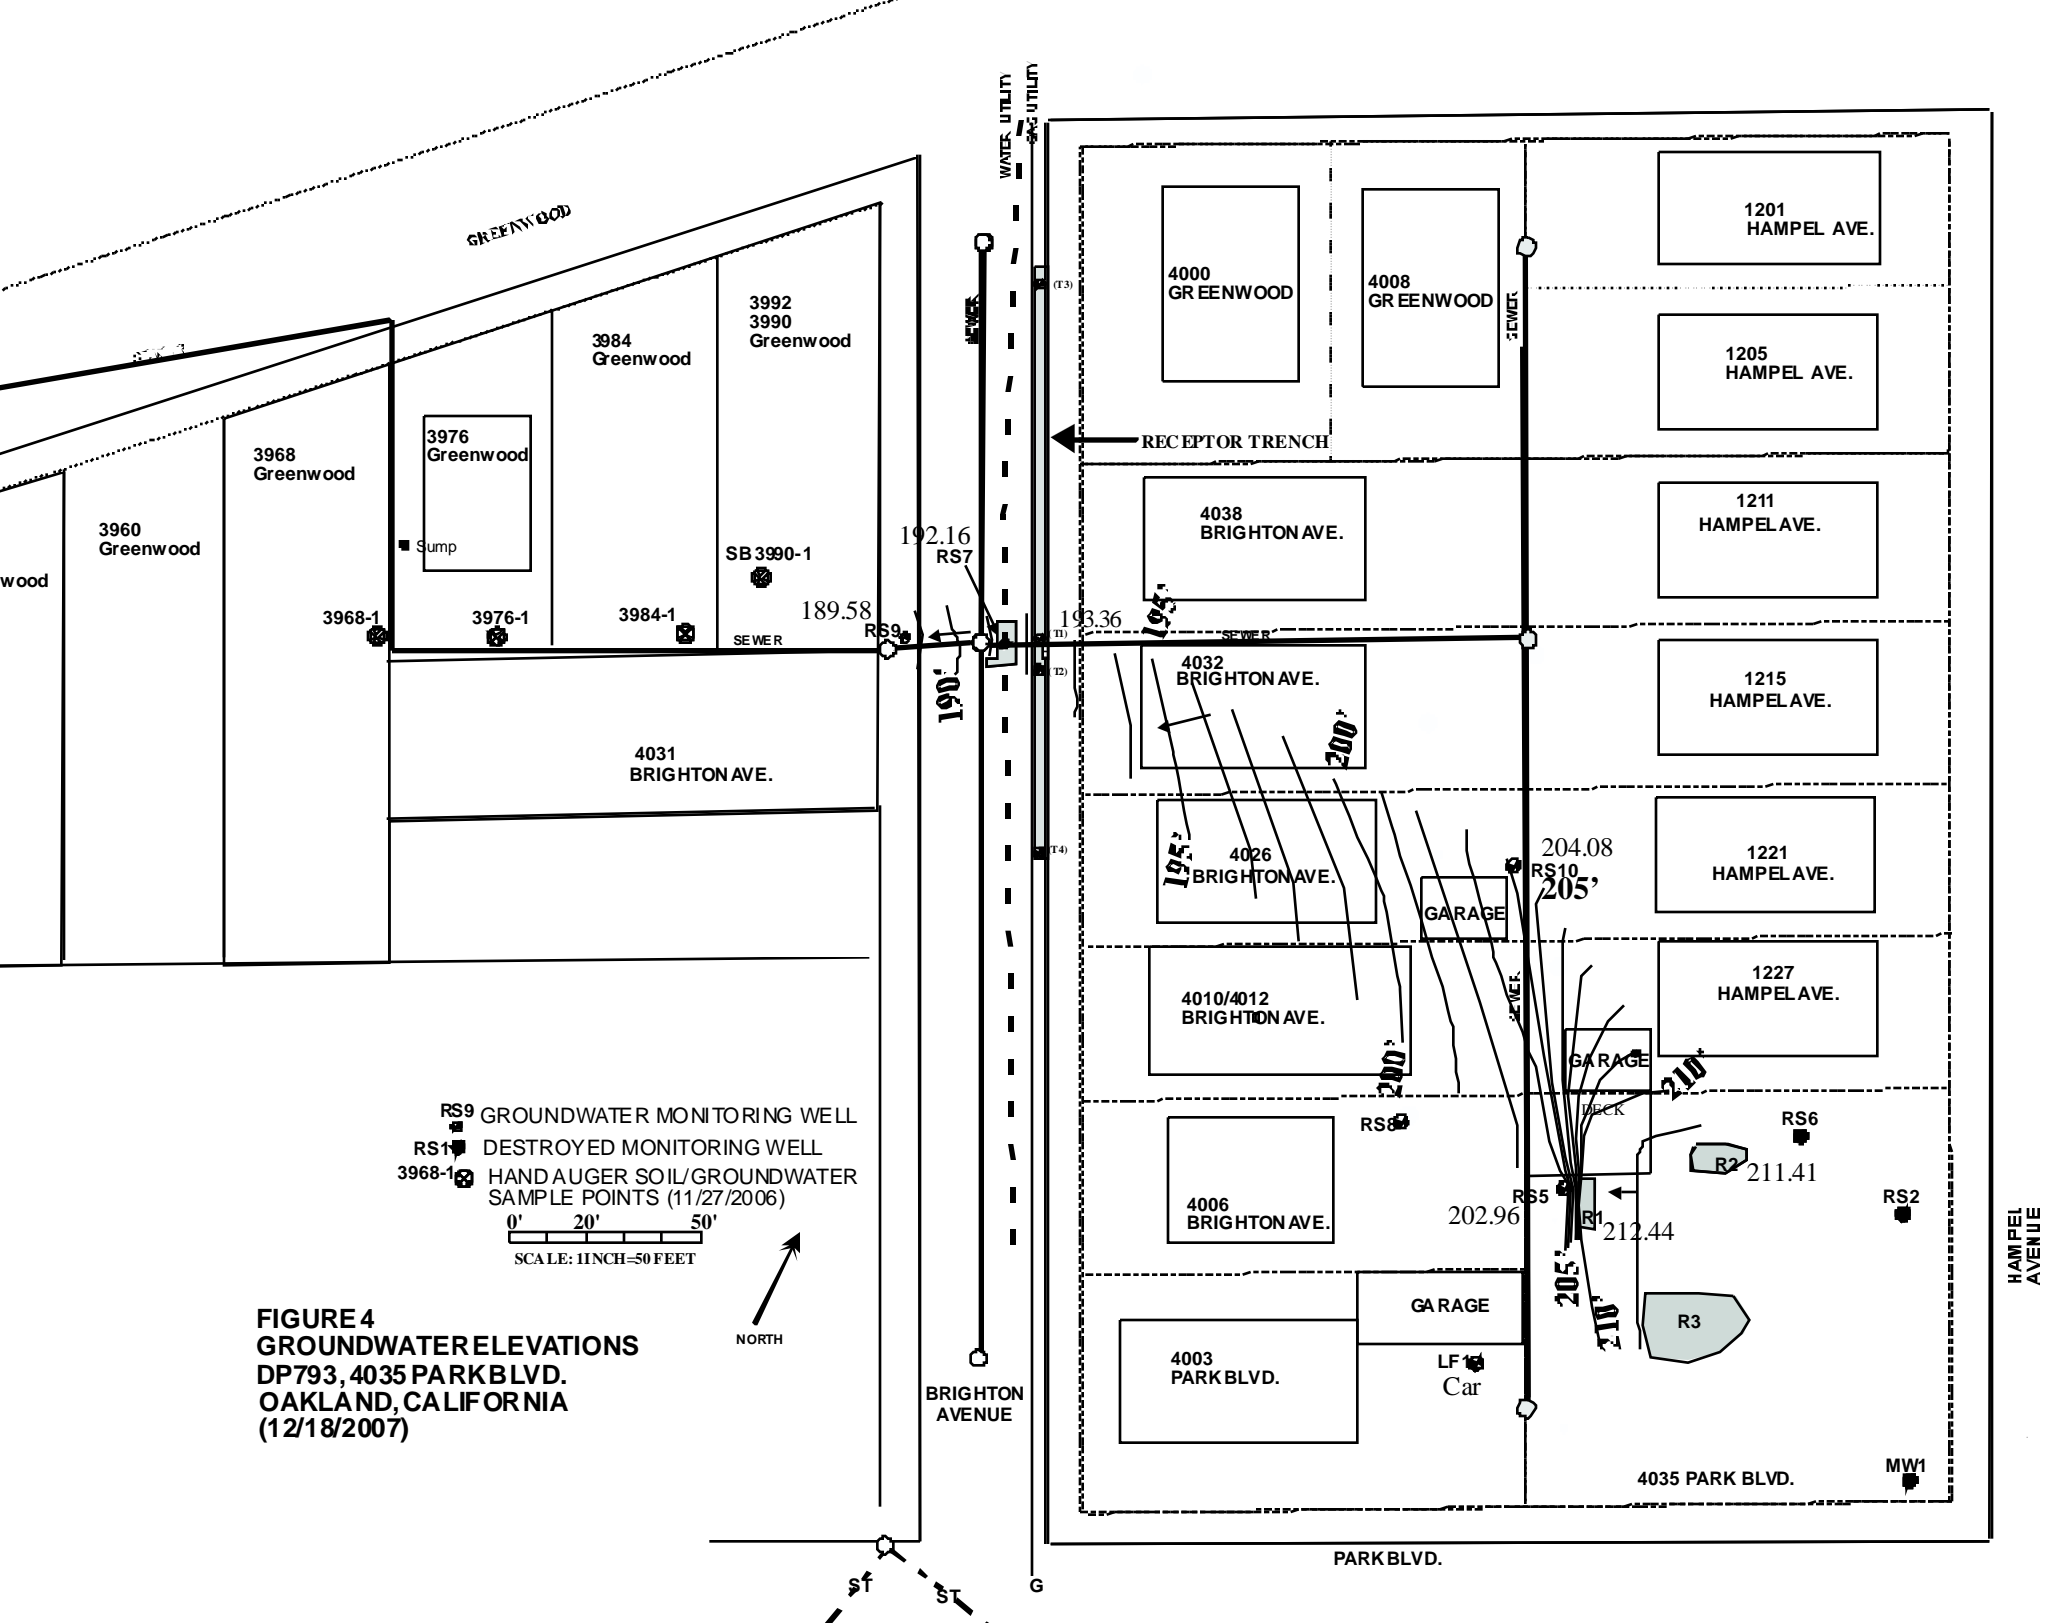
GREENWOOD

WATER UTILITY
GAS UTILITY

4000 GREENWOOD

4008 GREENWOOD

1201 HAMPEL AVE.

1205 HAMPEL AVE.

3992
3990
Greenwood

3984 Greenwood

3976 Greenwood

3968 Greenwood

3960 Greenwood

wood

SEWER

(T3)

SEWER

RECEPTOR TRENCH

4038 BRIGHTON AVE.

1211 HAMPEL AVE.

Sump

SB 3990-1

192.16
RS7

189.58
RS9

193.36

195'

3968-1

3976-1

3984-1

SEWER

(T1)

(T2)

SEWER

4032 BRIGHTON AVE.

1215 HAMPEL AVE.

190'

200'

4031 BRIGHTON AVE.

195'

4026 BRIGHTON AVE.

(T4)

204.08
RS10
205'

1221 HAMPEL AVE.

GARAGE

4010/4012 BRIGHTON AVE.

SEWER

1227 HAMPEL AVE.

GARAGE

200'

210'

DECK

RS9 GROUNDWATER MONITORING WELL

RS1 DESTROYED MONITORING WELL

3968-1 HAND AUGER SOIL/GROUNDWATER SAMPLE POINTS (11/27/2006)

0' 20' 50'

SCALE: 1 INCH=50 FEET

RS8

4006 BRIGHTON AVE.

RS6

R2 211.41

RS5
202.96

R1
212.44

RS2

HAMPEL AVENUE

205'

210'

NORTH

FIGURE 4
GROUNDWATER ELEVATIONS
DP793, 4035 PARK BLVD.
OAKLAND, CALIFORNIA
(12/18/2007)

GARAGE

4003 PARK BLVD.

LF1
Car

R3

BRIGHTON AVENUE

4035 PARK BLVD.

MW1

PARK BLVD.

ST

ST

G